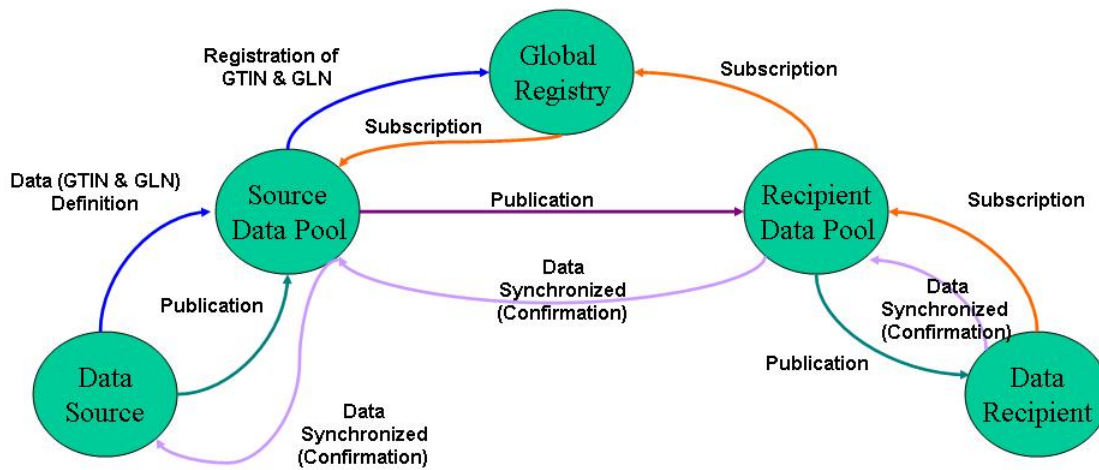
Registration of GTIN & GLN

Global Registry

Subscription

Subscription

Data (GTIN & GLN) Definition

Source Data Pool

Publication

Recipient Data Pool

Subscription

Data Synchronized (Confirmation)

Data Synchronized (Confirmation)

Publication

Publication

Data Source

Data Recipient

Data Synchronized (Confirmation)